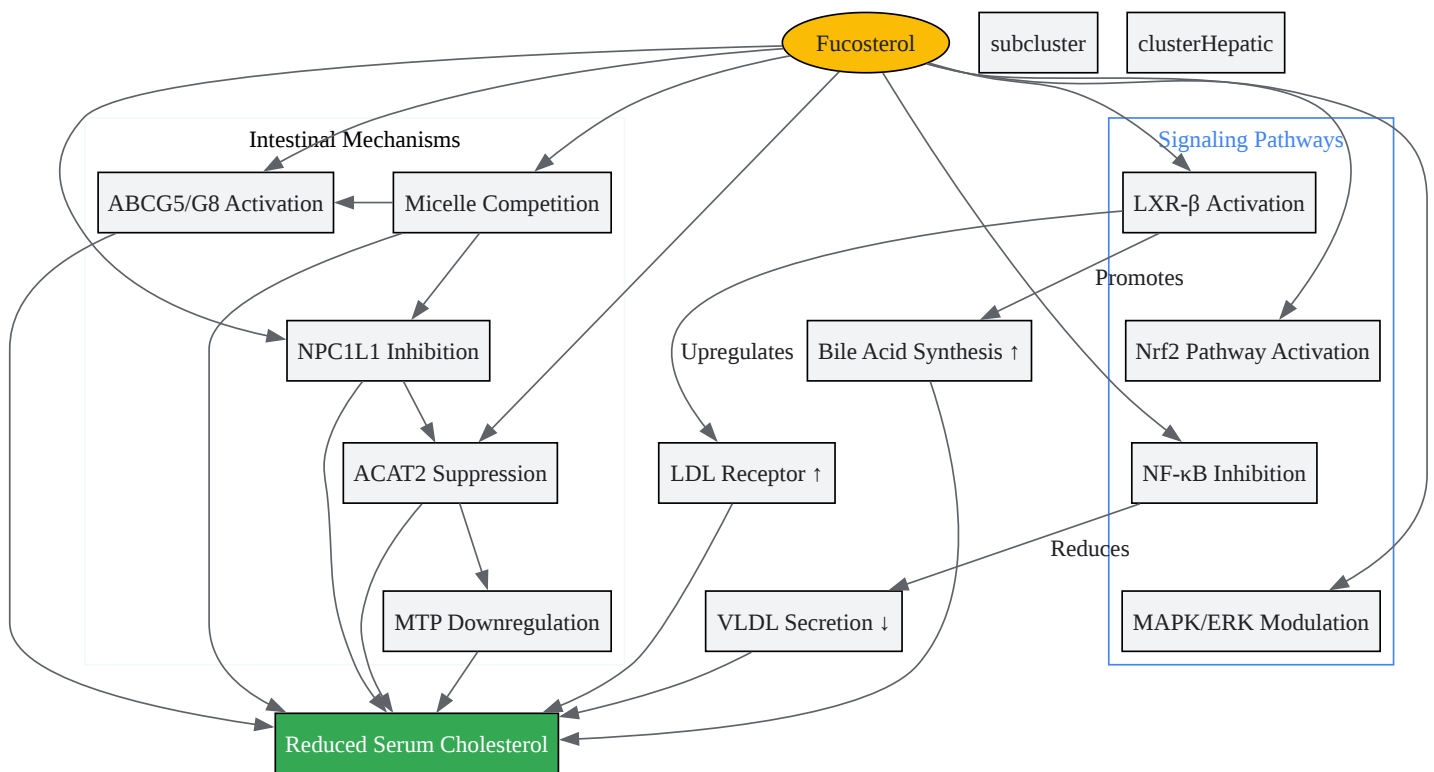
Fucosterol

subcluster

clusterHepatic

Intestinal Mechanisms

ABCG5/G8 Activation

Micelle Competition

NPC1L1 Inhibition

ACAT2 Suppression

MTP Downregulation

Signaling Pathways

LXR-β Activation

Promotes

Nrf2 Pathway Activation

NF-κB Inhibition

MAPK/ERK Modulation

Upregulates

Bile Acid Synthesis ↑

LDL Receptor ↑

Reduces

VLDL Secretion ↓

Reduced Serum Cholesterol